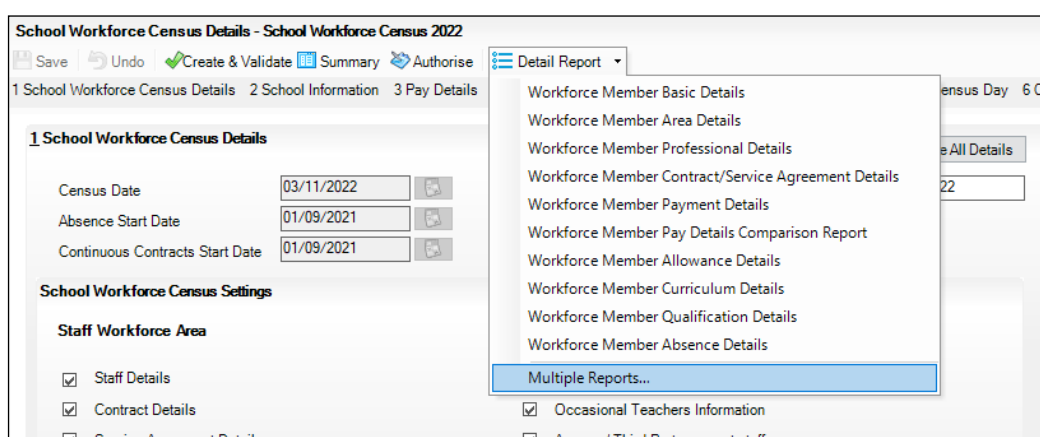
School Workforce Census Details - School Workforce Census 2022

Save Undo Create & Validate Summary Authorise Detail Report

1 School Workforce Census Details 2 School Information 3 Pay Details

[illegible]ensus Day 6 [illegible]

1 School Workforce Census Details

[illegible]e All Details

Census Date 03/11/2022

Absence Start Date 01/09/2021

Continuous Contracts Start Date 01/09/2021

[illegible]22

Workforce Member Basic Details
Workforce Member Area Details
Workforce Member Professional Details
Workforce Member Contract/Service Agreement Details
Workforce Member Payment Details
Workforce Member Pay Details Comparison Report
Workforce Member Allowance Details
Workforce Member Curriculum Details
Workforce Member Qualification Details
Workforce Member Absence Details
Multiple Reports...

School Workforce Census Settings

Staff Workforce Area

Staff Details

Contract Details

Occasional Teachers Information

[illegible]